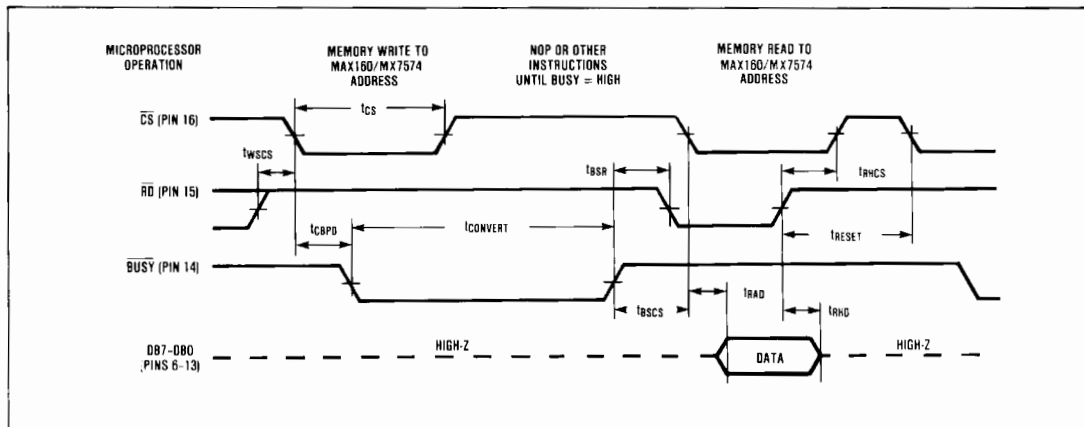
MICROPROCESSOR OPERATION

MEMORY WRITE TO MAX160/MX7574 ADDRESS

NOP OR OTHER INSTRUCTIONS UNTIL BUSY = HIGH

MEMORY READ TO MAX160/MX7574 ADDRESS

$\overline{CS}$ (PIN 16)

$t_{CS}$

$t_{WSCS}$

$t_{BSR}$

$t_{RHCS}$

$\overline{RD}$ (PIN 15)

$t_{CBPD}$

$t_{CONVERT}$

$t_{RESET}$

$\overline{BUSY}$ (PIN 14)

$t_{BSCS}$

$t_{RAD}$

$t_{RHD}$

DB7-DB0 (PINS 6-13)

HIGH-Z

DATA

HIGH-Z